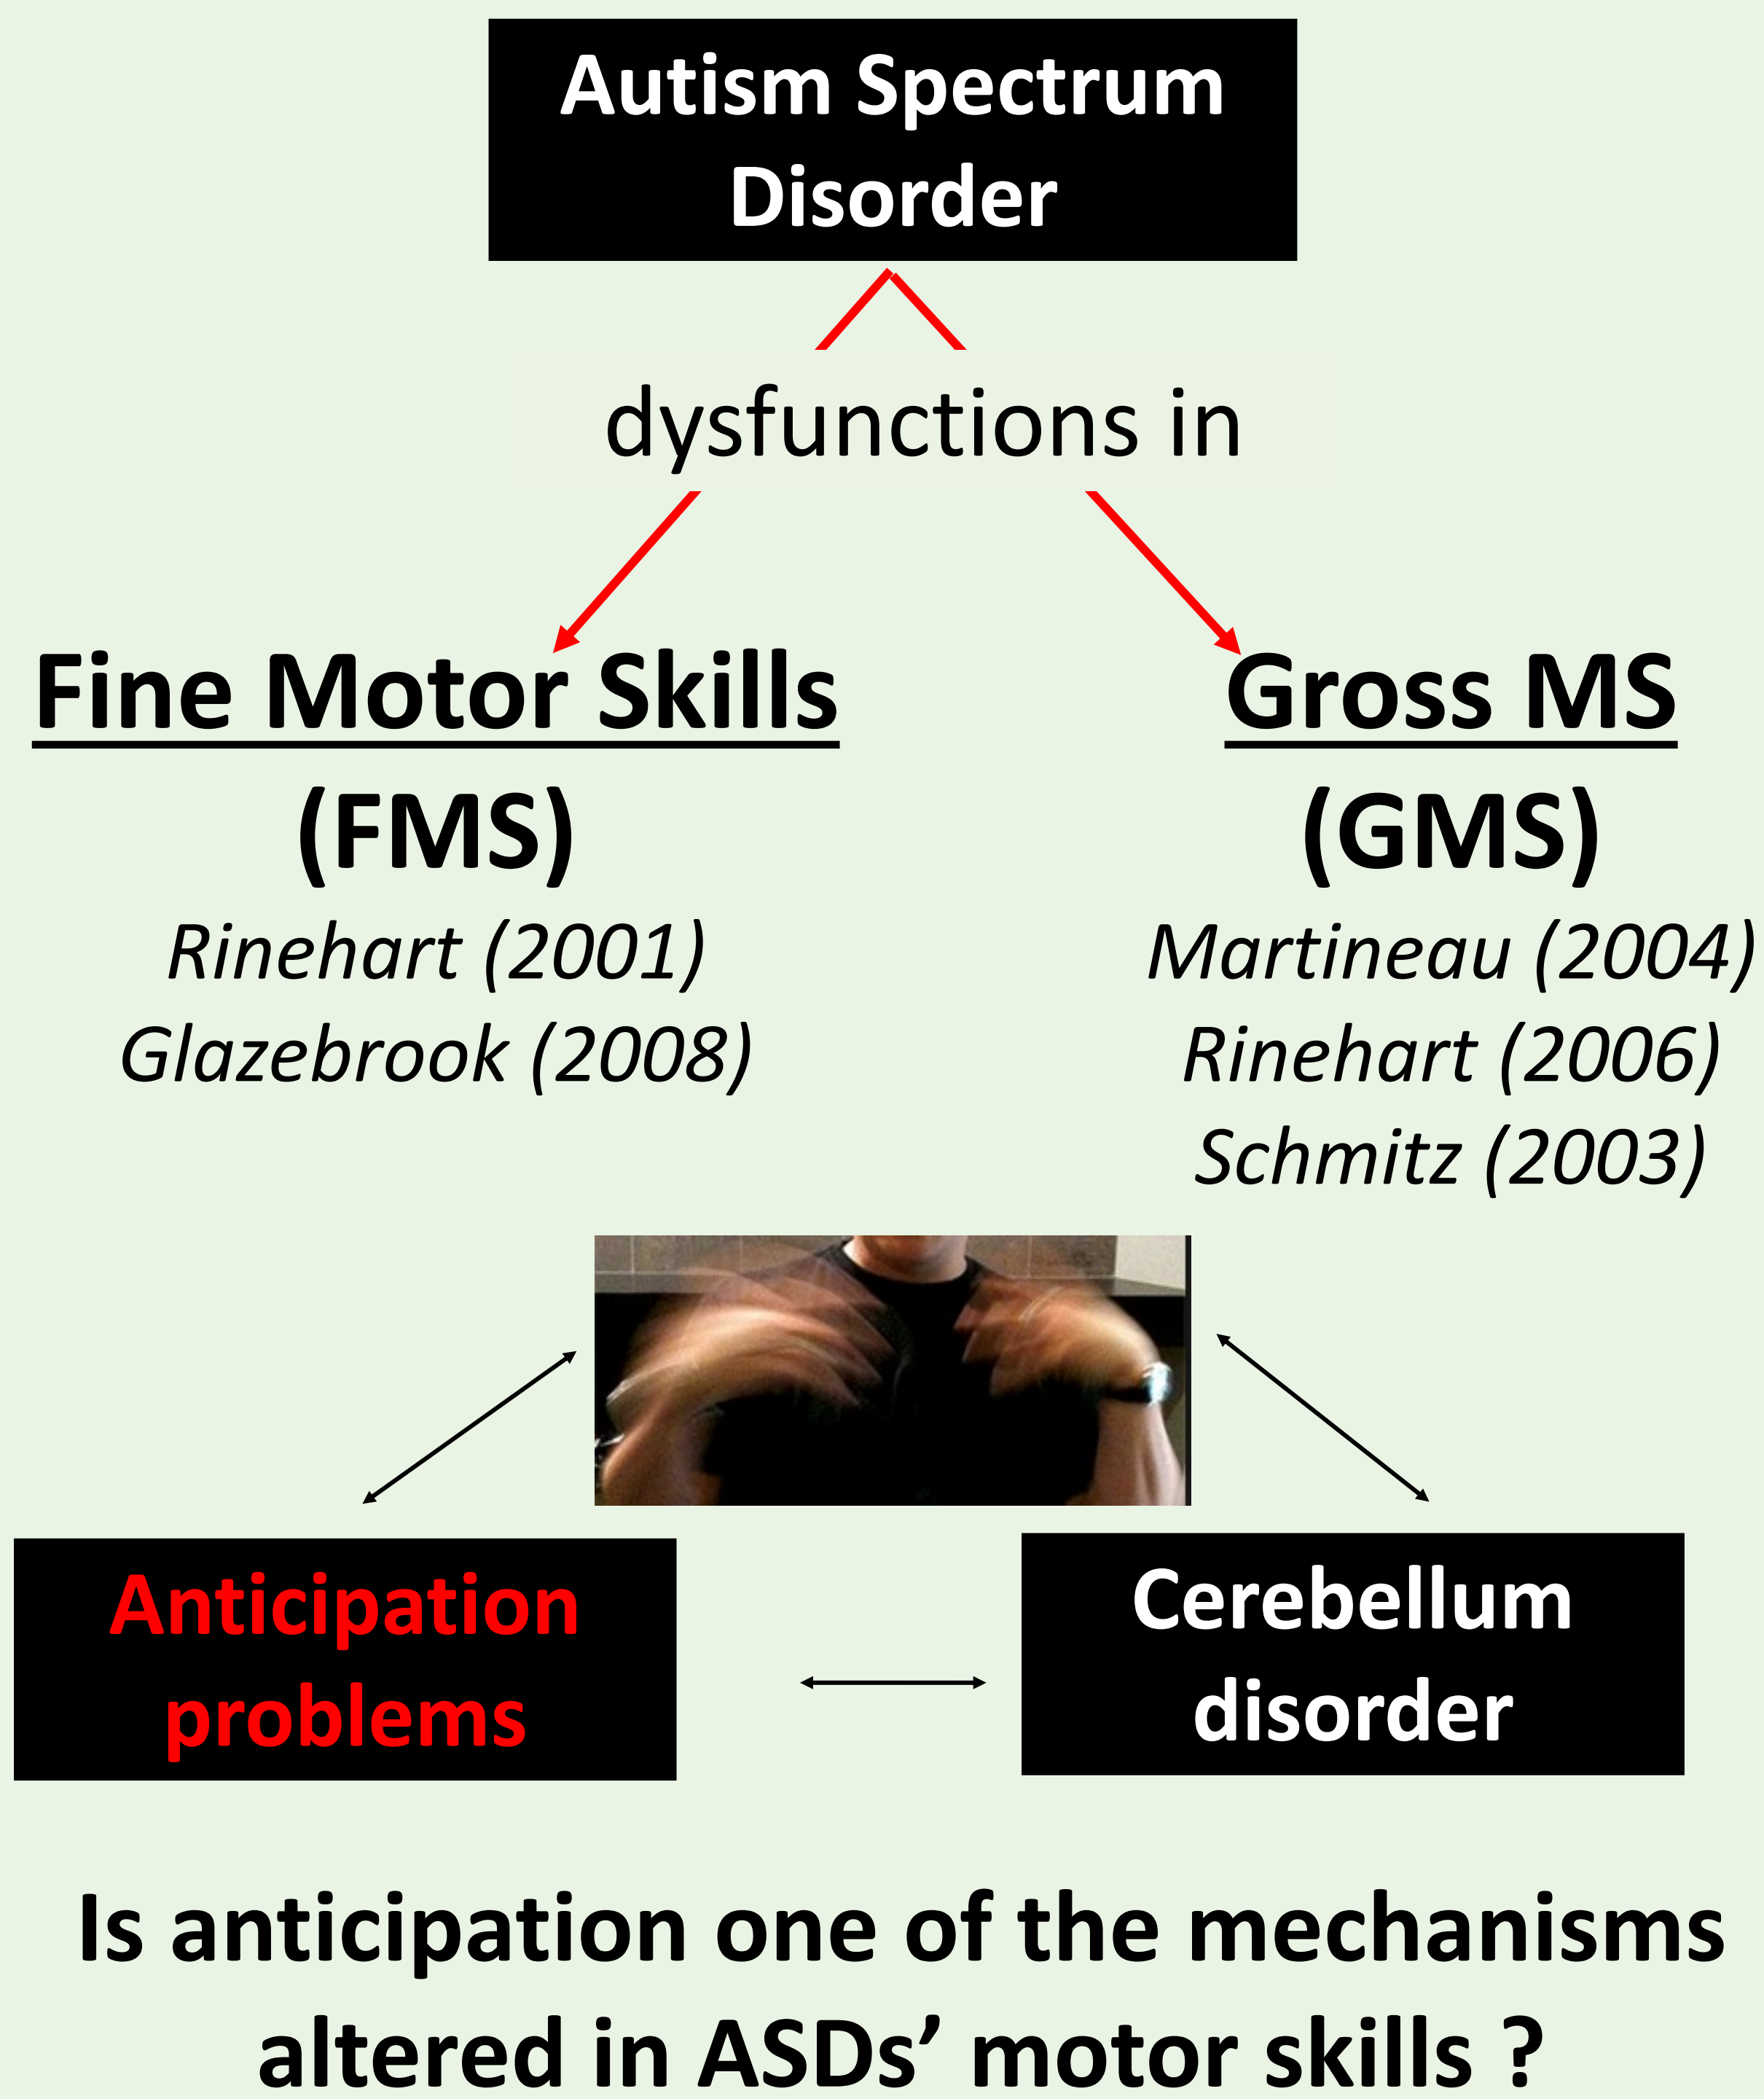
Autism Spectrum Disorder

dysfunctions in

Fine Motor Skills
(FMS)
Rinehart (2001)
Glazebrook (2008)

Gross MS
(GMS)
Martineau (2004)
Rinehart (2006)
Schmitz (2003)

Anticipation problems

Cerebellum disorder

Is anticipation one of the mechanisms altered in ASDs' motor skills ?